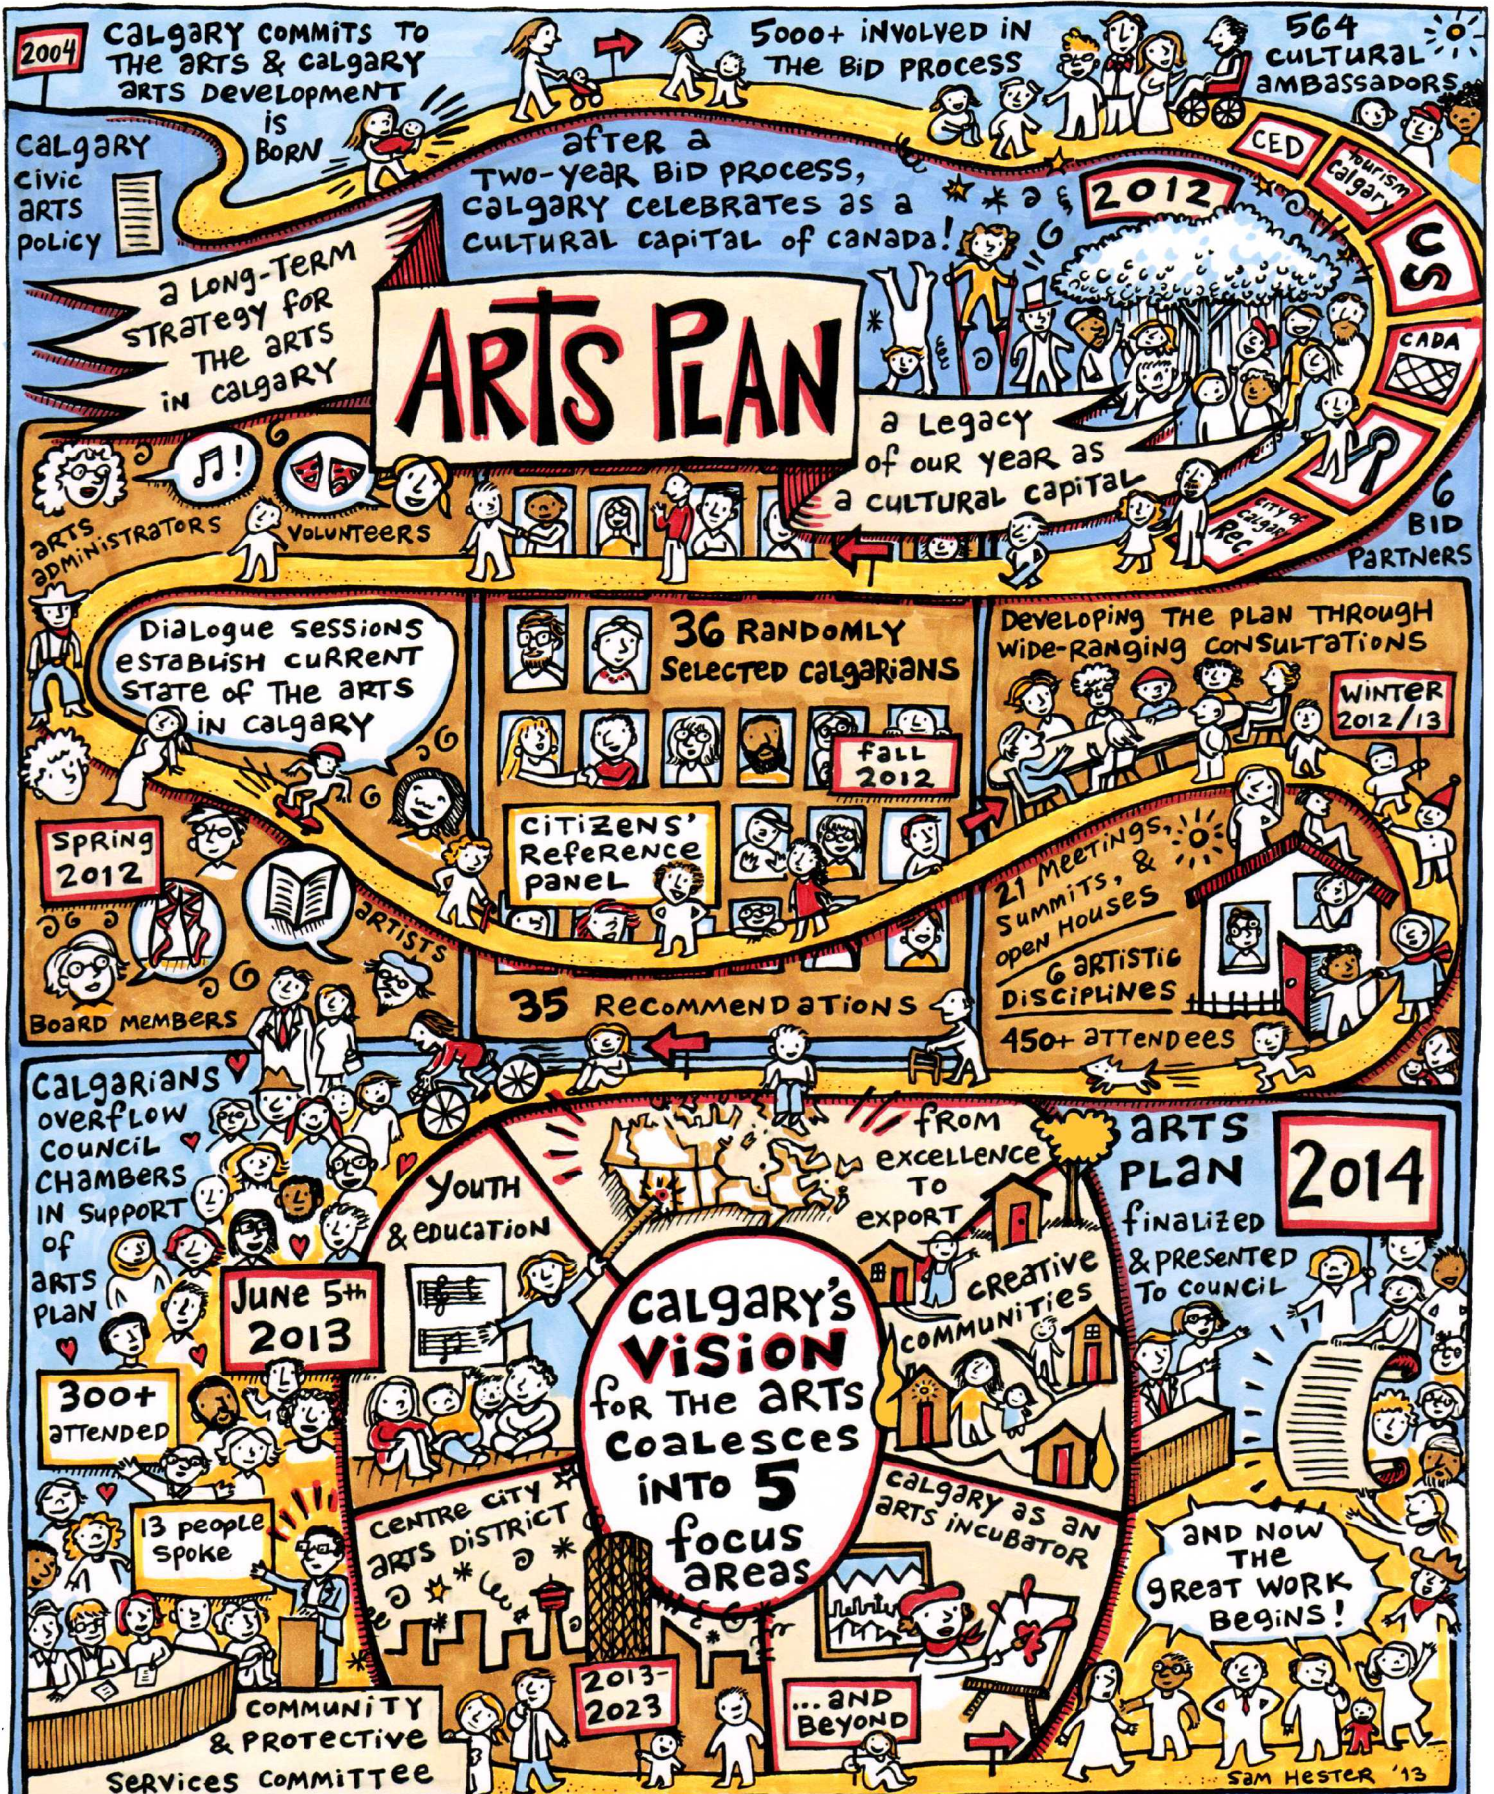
2004

Calgary commits to the arts & Calgary Arts Development is born

5000+ involved in the bid process

564 cultural ambassadors

Calgary civic arts policy

After a two-year bid process, Calgary celebrates as a Cultural Capital of Canada!

2012

CED

Tourism Calgary

US

CADA

City of Calgary Rec

6 bid partners

A long-term strategy for the arts in Calgary

ARTS PLAN

a legacy of our year as a cultural capital

arts administrators

volunteers

Dialogue sessions establish current state of the arts in Calgary

Spring 2012

artists

board members

36 randomly selected Calgarians

fall 2012

Citizens' Reference Panel

35 recommendations

Developing the plan through wide-ranging consultations

Winter 2012/13

21 meetings, summits, & open houses

6 artistic disciplines

450+ attendees

Calgarians overflow council chambers in support of arts plan

June 5th 2013

300+ attended

13 people spoke

Community & Protective Services Committee

Youth & education

from excellence to export

creative communities

Calgary's vision for the arts coalesces into 5 focus areas

Centre City arts district

Calgary as an arts incubator

2013-2023

...and beyond

Arts Plan finalized & presented to council

2014

And now the great work begins!

Sam Hester '13